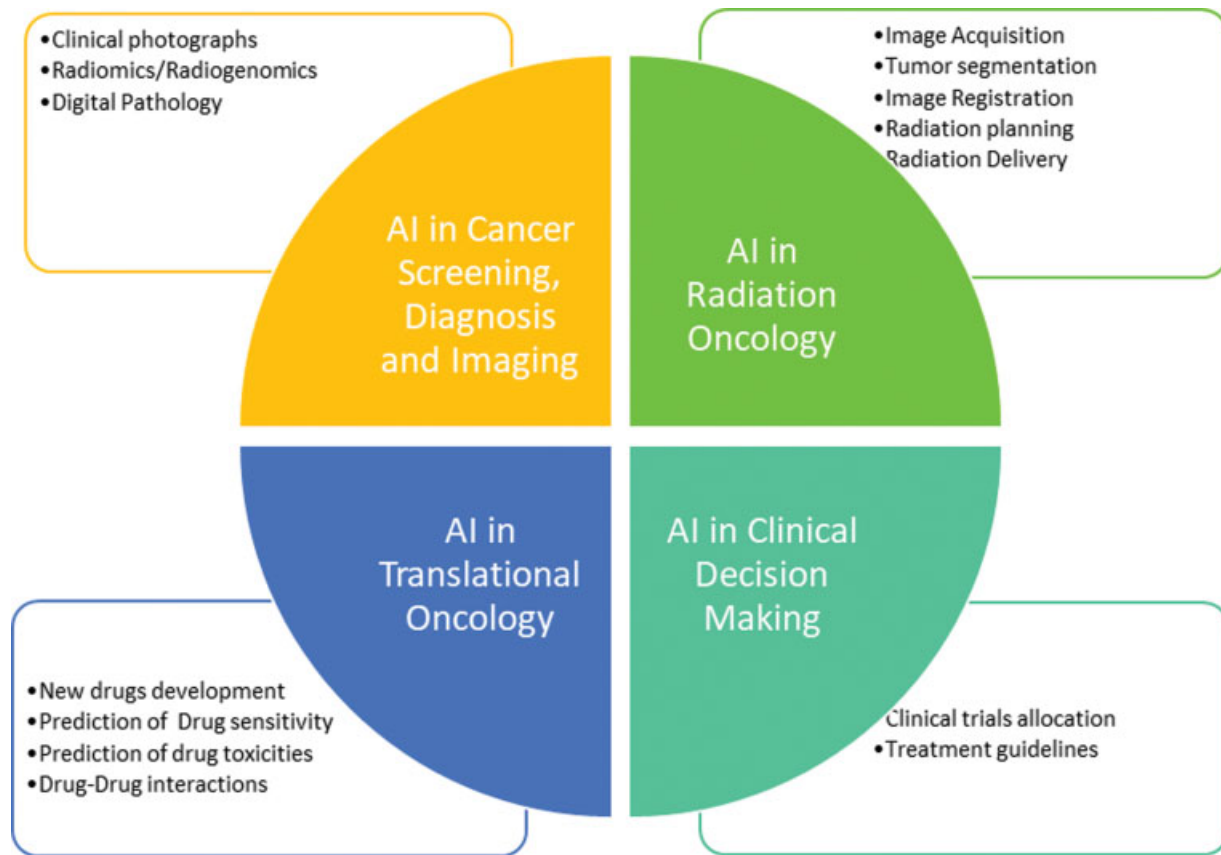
•Clinical photographs
•Radiomics/Radiogenomics
•Digital Pathology

•Image Acquisition
•Tumor segmentation
•Image Registration
•Radiation planning
Radiation Delivery

AI in Cancer Screening, Diagnosis and Imaging

AI in Radiation Oncology

AI in Translational Oncology

AI in Clinical Decision Making

•New drugs development
•Prediction of Drug sensitivity
•Prediction of drug toxicities
•Drug-Drug interactions

Clinical trials allocation
•Treatment guidelines